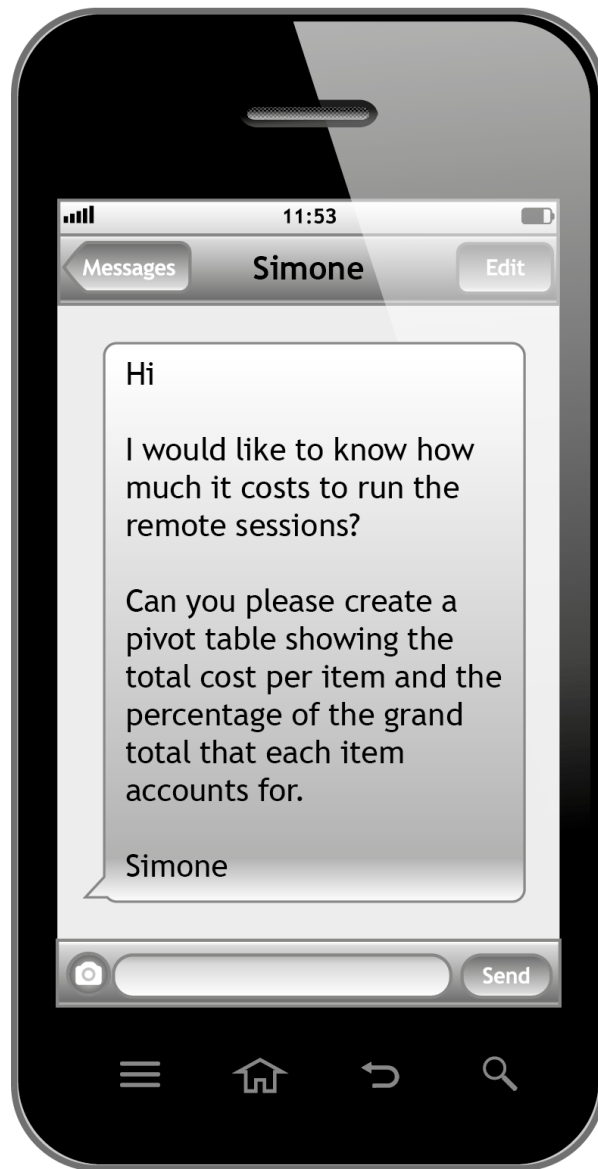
11:53

Messages

Simone

Edit

Hi

I would like to know how much it costs to run the remote sessions?

Can you please create a pivot table showing the total cost per item and the percentage of the grand total that each item accounts for.

Simone

Send